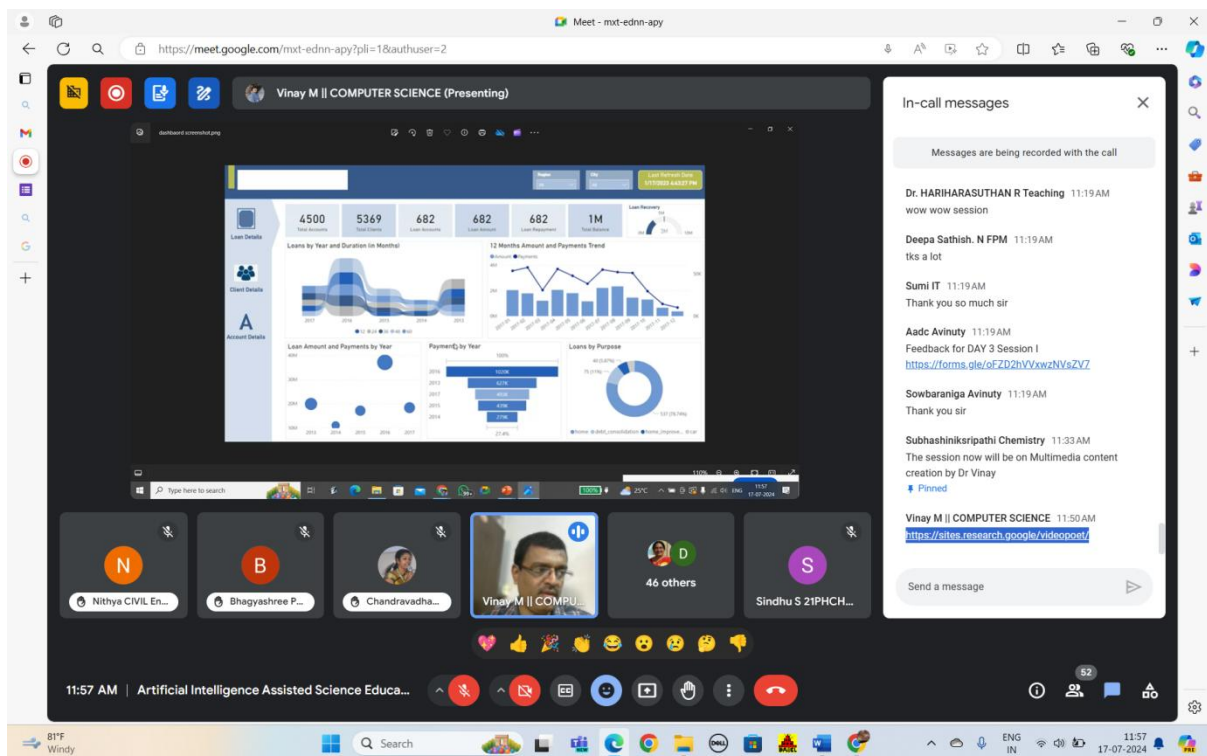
Meet - mxt-ednn-apy

https://meet.google.com/mxt-ednn-apy?pli=1&authuser=2

Vinay M || COMPUTER SCIENCE (Presenting)

dashboard screenshot.png

Last Refresh Date

4500 Total Accounts
5369 Total Clients
682 Loan Accounts
682 Loan Amount
682 Loan Repayment
1M Total Balance
Loan Recovery

Loan Details
Client Details
Account Details

Loans by Year and Duration (in Months)
12 Months Amount and Payments Trend
Loan Amount and Payments by Year
Payments by Year
Loans by Purpose

Type here to search

In-call messages

Messages are being recorded with the call

Dr. HARIHARASUTHAN R Teaching 11:19 AM
wow wow session

Deepa Sathish. N FPM 11:19 AM
tks a lot

Sumi IT 11:19 AM
Thank you so much sir

Aadc Avinuty 11:19 AM
Feedback for DAY 3 Session I
https://forms.gle/oFZD2hVVxwzNVsZV7

Sowbaraniga Avinuty 11:19 AM
Thank you sir

Subhashiniksripathi Chemistry 11:33 AM
The session now will be on Multimedia content creation by Dr Vinay
Pinned

Vinay M || COMPUTER SCIENCE 11:50 AM
https://sites.research.google/videopoet/

Send a message

N Nithya CIVIL En...
B Bhagyashree P...
Chandravadha...
Vinay M || COMPU...
D 46 others
S Sindhu S 21PHCH...

11:57 AM | Artificial Intelligence Assisted Science Educa...

52

81°F Windy
Search
ENG IN
11:57 17-07-2024